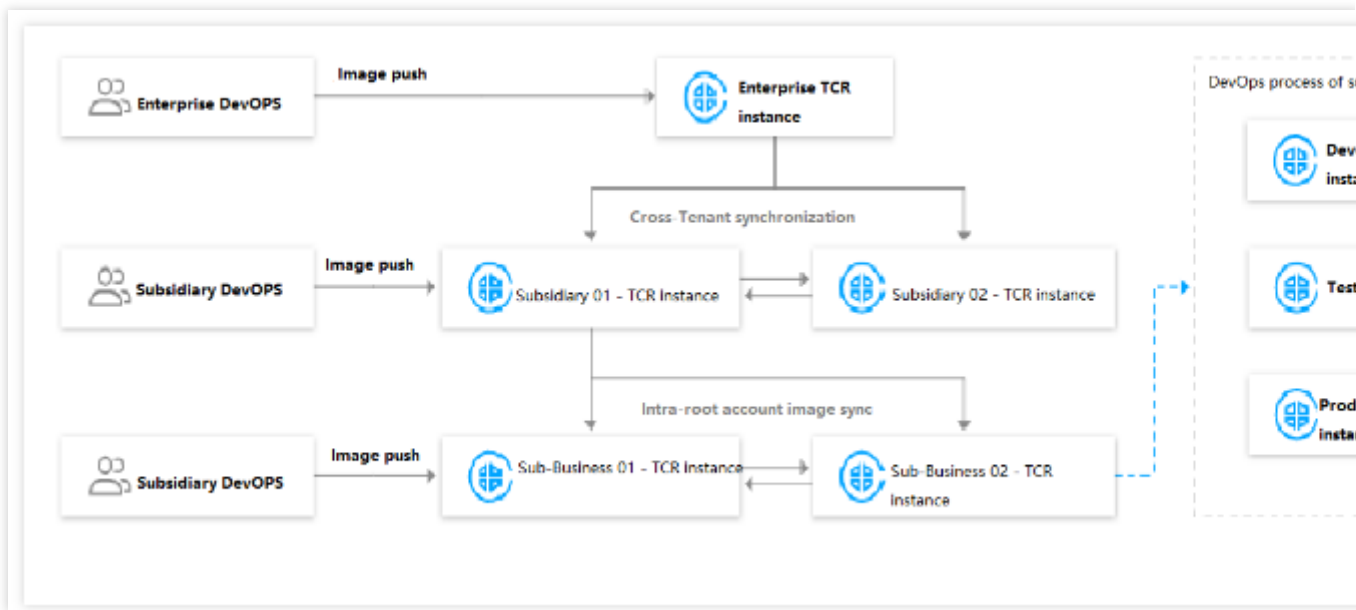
Enterprise DevOPS

Image push

Enterprise TCR instance

DevOps process of s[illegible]

Dev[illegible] insta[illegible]

Cross-Tenant synchronization

Subsidiary DevOPS

Image push

Subsidiary 01 - TCR Instance

Subsidiary 02 - TCR instance

Test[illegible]

Intra-root account image sync

Prod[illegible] insta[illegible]

Subsidiary DevOPS

Image push

Sub-Business 01 - TCR Instance

Sub-Business 02 - TCR Instance